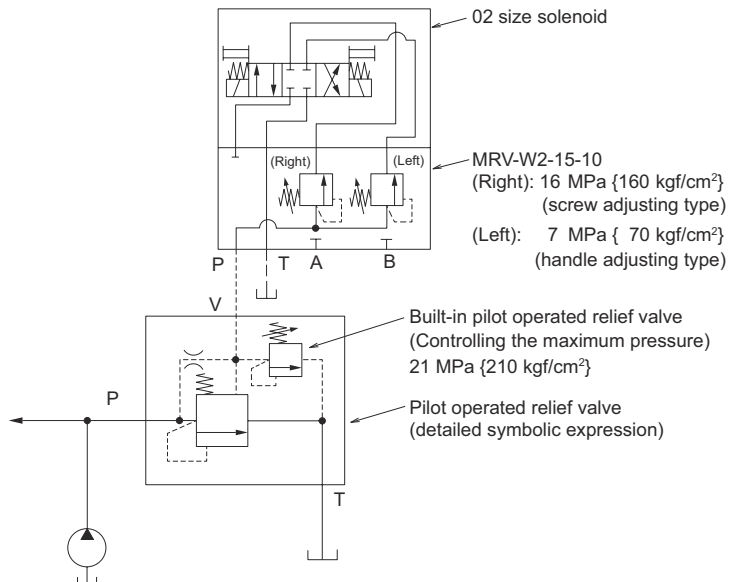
02 size solenoid

(Right)

(Left)

MRV-W2-15-10
(Right): 16 MPa {160 kgf/cm$^2$}
(screw adjusting type)
(Left): 7 MPa { 70 kgf/cm$^2$}
(handle adjusting type)

P

T

A

B

V

Built-in pilot operated relief valve
(Controlling the maximum pressure)
21 MPa {210 kgf/cm$^2$}

P

Pilot operated relief valve
(detailed symbolic expression)

T